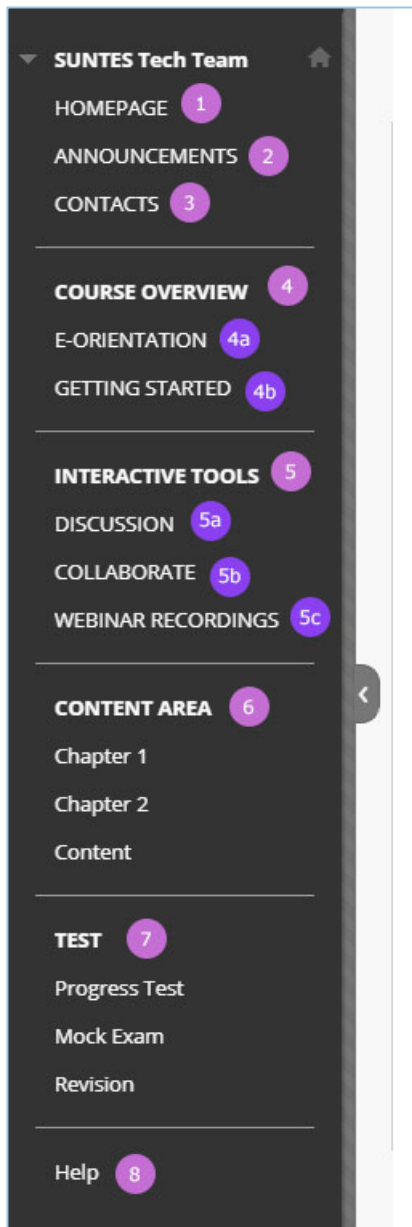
SUNTES Tech Team
HOMEPAGE 1
ANNOUNCEMENTS 2
CONTACTS 3

COURSE OVERVIEW 4
E-ORIENTATION 4a
GETTING STARTED 4b

INTERACTIVE TOOLS 5
DISCUSSION 5a
COLLABORATE 5b
WEBINAR RECORDINGS 5c

CONTENT AREA 6
Chapter 1
Chapter 2
Content

TEST 7
Progress Test
Mock Exam
Revision

Help 8